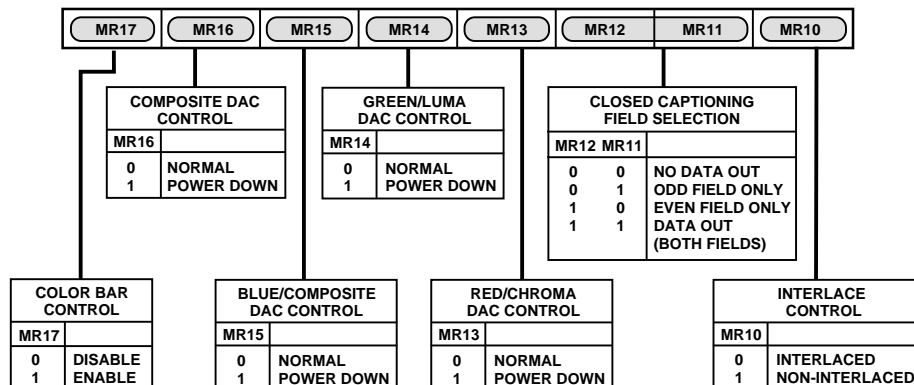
| MR17 | MR16 | MR15 | MR14 | MR13 | MR12 | MR11 | MR10 |
|---|---|---|---|---|---|---|---|

COMPOSITE DAC CONTROL

| MR16 | |
|---|---|
| 0 | NORMAL |
| 1 | POWER DOWN |

GREEN/LUMA DAC CONTROL

| MR14 | |
|---|---|
| 0 | NORMAL |
| 1 | POWER DOWN |

CLOSED CAPTIONING FIELD SELECTION

| MR12 | MR11 | |
|---|---|---|
| 0 | 0 | NO DATA OUT |
| 0 | 1 | ODD FIELD ONLY |
| 1 | 0 | EVEN FIELD ONLY |
| 1 | 1 | DATA OUT (BOTH FIELDS) |

COLOR BAR CONTROL

| MR17 | |
|---|---|
| 0 | DISABLE |
| 1 | ENABLE |

BLUE/COMPOSITE DAC CONTROL

| MR15 | |
|---|---|
| 0 | NORMAL |
| 1 | POWER DOWN |

RED/CHROMA DAC CONTROL

| MR13 | |
|---|---|
| 0 | NORMAL |
| 1 | POWER DOWN |

INTERLACE CONTROL

| MR10 | |
|---|---|
| 0 | INTERLACED |
| 1 | NON-INTERLACED |